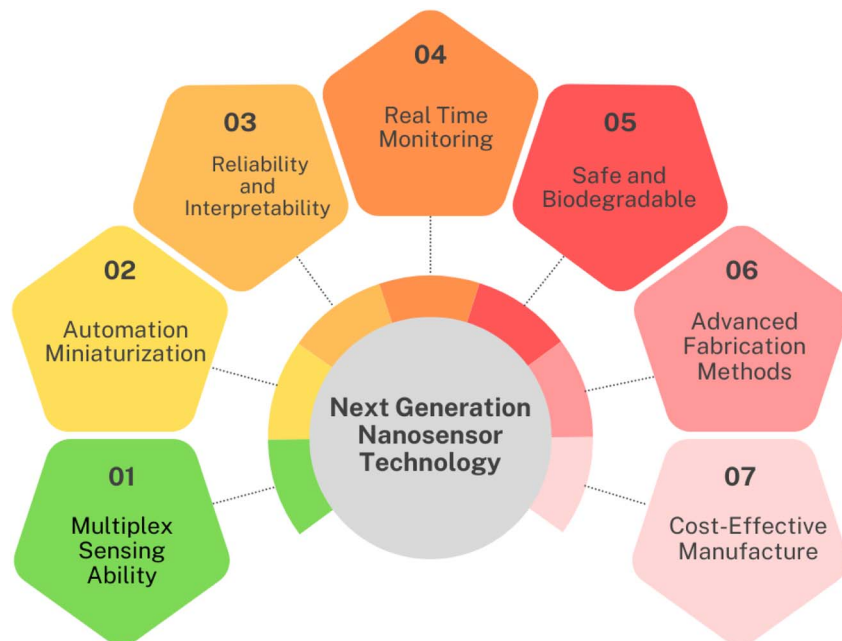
04
Real Time Monitoring

03
Reliability and Interpretability

05
Safe and Biodegradable

02
Automation Miniaturization

06
Advanced Fabrication Methods

Next Generation Nanosensor Technology

01
Multiplex Sensing Ability

07
Cost-Effective Manufacture